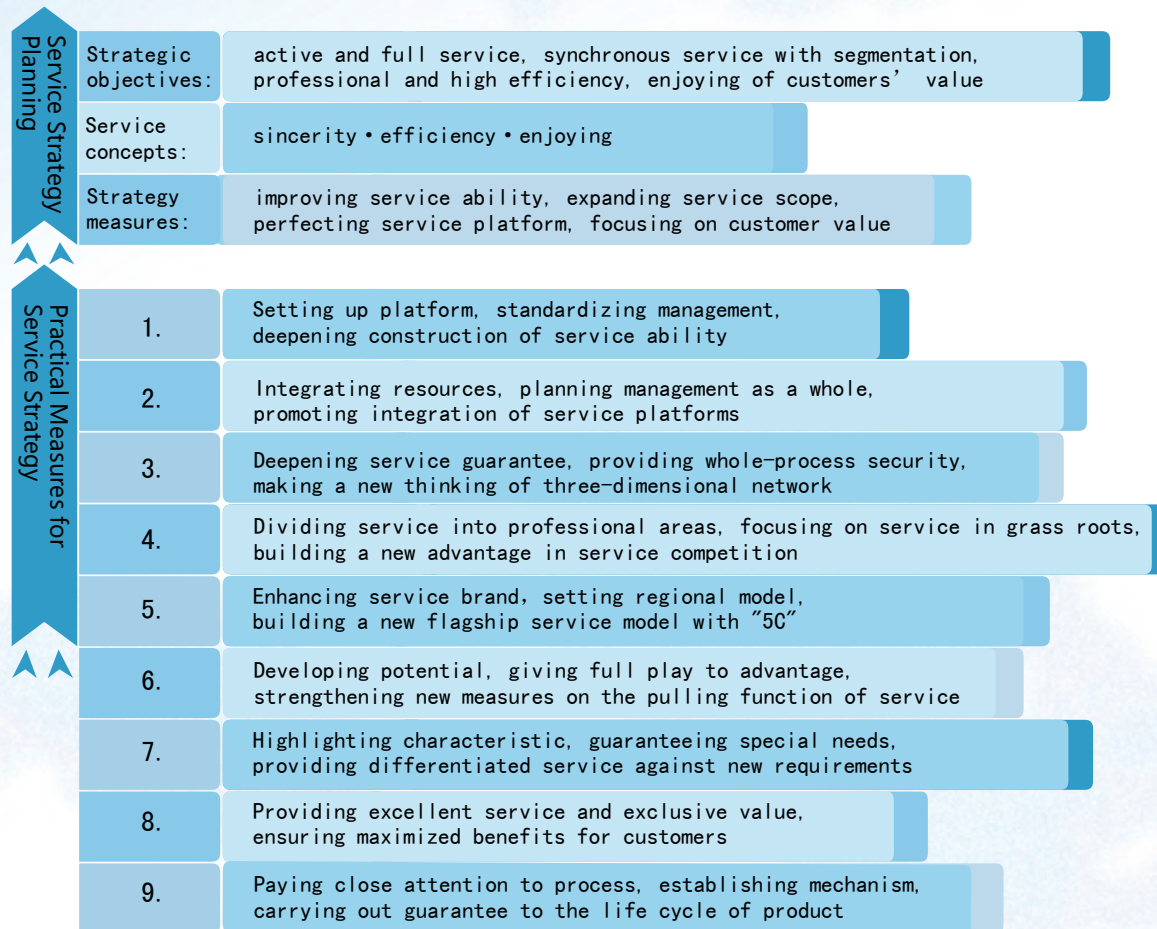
Service Strategy Planning

Strategic objectives: active and full service, synchronous service with segmentation, professional and high efficiency, enjoying of customers' value

Service concepts: sincerity • efficiency • enjoying

Strategy measures: improving service ability, expanding service scope, perfecting service platform, focusing on customer value

Practical Measures for Service Strategy

1. Setting up platform, standardizing management, deepening construction of service ability

2. Integrating resources, planning management as a whole, promoting integration of service platforms

3. Deepening service guarantee, providing whole-process security, making a new thinking of three-dimensional network

4. Dividing service into professional areas, focusing on service in grass roots, building a new advantage in service competition

5. Enhancing service brand, setting regional model, building a new flagship service model with "5C"

6. Developing potential, giving full play to advantage, strengthening new measures on the pulling function of service

7. Highlighting characteristic, guaranteeing special needs, providing differentiated service against new requirements

8. Providing excellent service and exclusive value, ensuring maximized benefits for customers

9. Paying close attention to process, establishing mechanism, carrying out guarantee to the life cycle of product